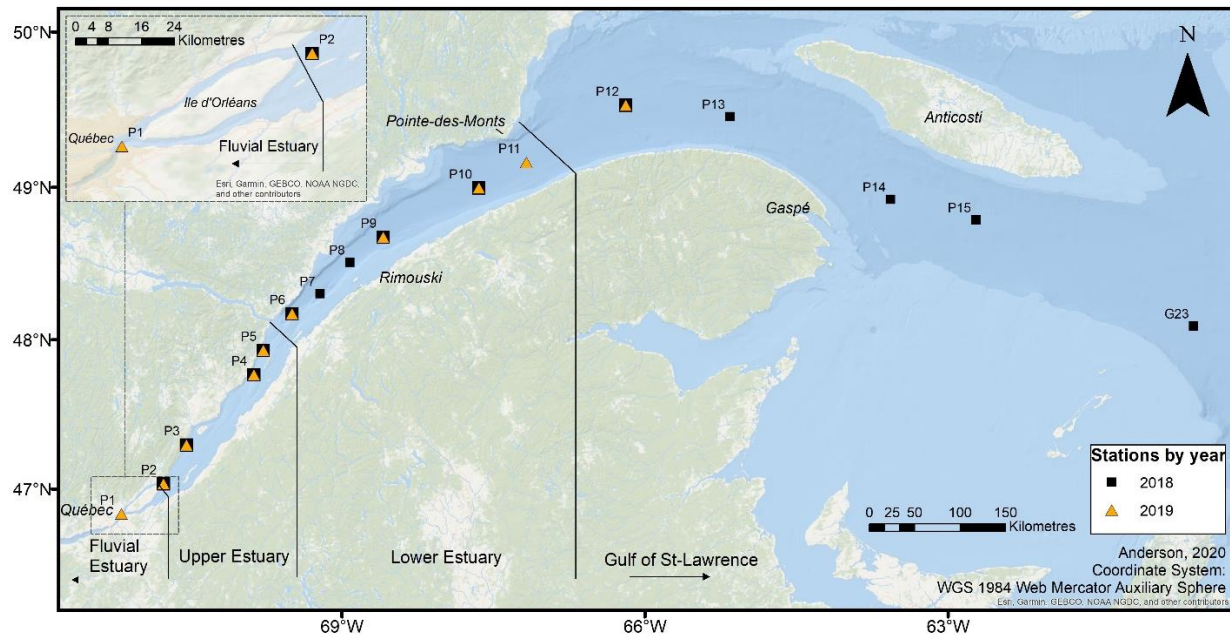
50°N
49°N
48°N
47°N
69°W
66°W
63°W

0 4 8 16 24 Kilometres
P2
Ile d'Orléans
Québec
P1
Fluvial Estuary
Esri, Garmin, GEBCO, NOAA NGDC, and other contributors

N

Pointe-des-Monts
P12
P13
Anticosti
P11
P10
P14
Gaspé
P15
P9
P8
Rimouski
P7
P6
P5
P4
G23
P3
P2
P1
Québec

Stations by year
2018
2019

0 25 50 100 150 Kilometres

Fluvial Estuary
Upper Estuary
Lower Estuary
Gulf of St-Lawrence

Anderson, 2020
Coordinate System:
WGS 1984 Web Mercator Auxiliary Sphere
Esri, Garmin, GEBCO, NOAA NGDC, and other contributors